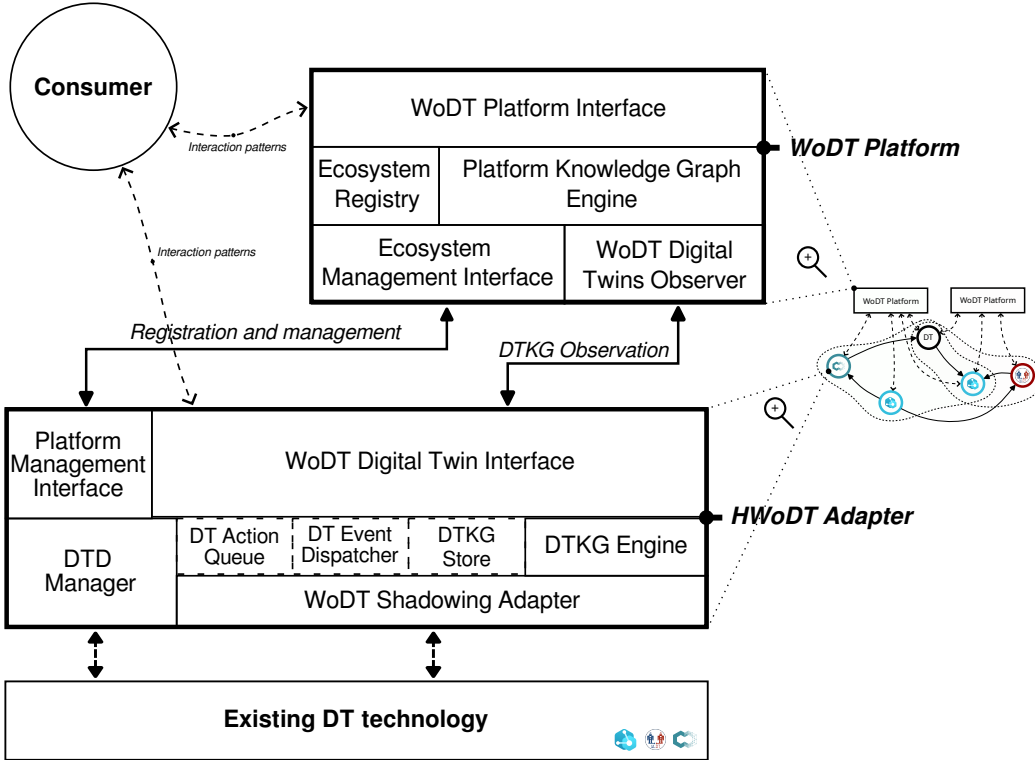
Consumer

Interaction patterns

Interaction patterns

WoDT Platform Interface

Ecosystem Registry

Platform Knowledge Graph Engine

Ecosystem Management Interface

WoDT Digital Twins Observer

WoDT Platform

WoDT Platform

WoDT Platform

DT

Registration and management

DTKG Observation

Platform Management Interface

WoDT Digital Twin Interface

HWoDT Adapter

DTD Manager

DT Action Queue

DT Event Dispatcher

DTKG Store

DTKG Engine

WoDT Shadowing Adapter

Existing DT technology